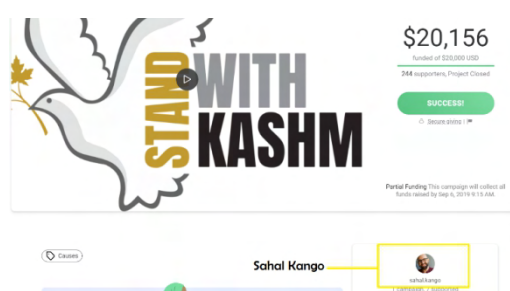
STAND WITH KASHM

$20,156

funded of $20,000 USD

244 supporters, Project Closed

SUCCESS!

Secure giving

Partial Funding This campaign will collect all funds raised by Sep 6, 2019 9:15 AM.

Causes

Sahal Kango

sahal.kango